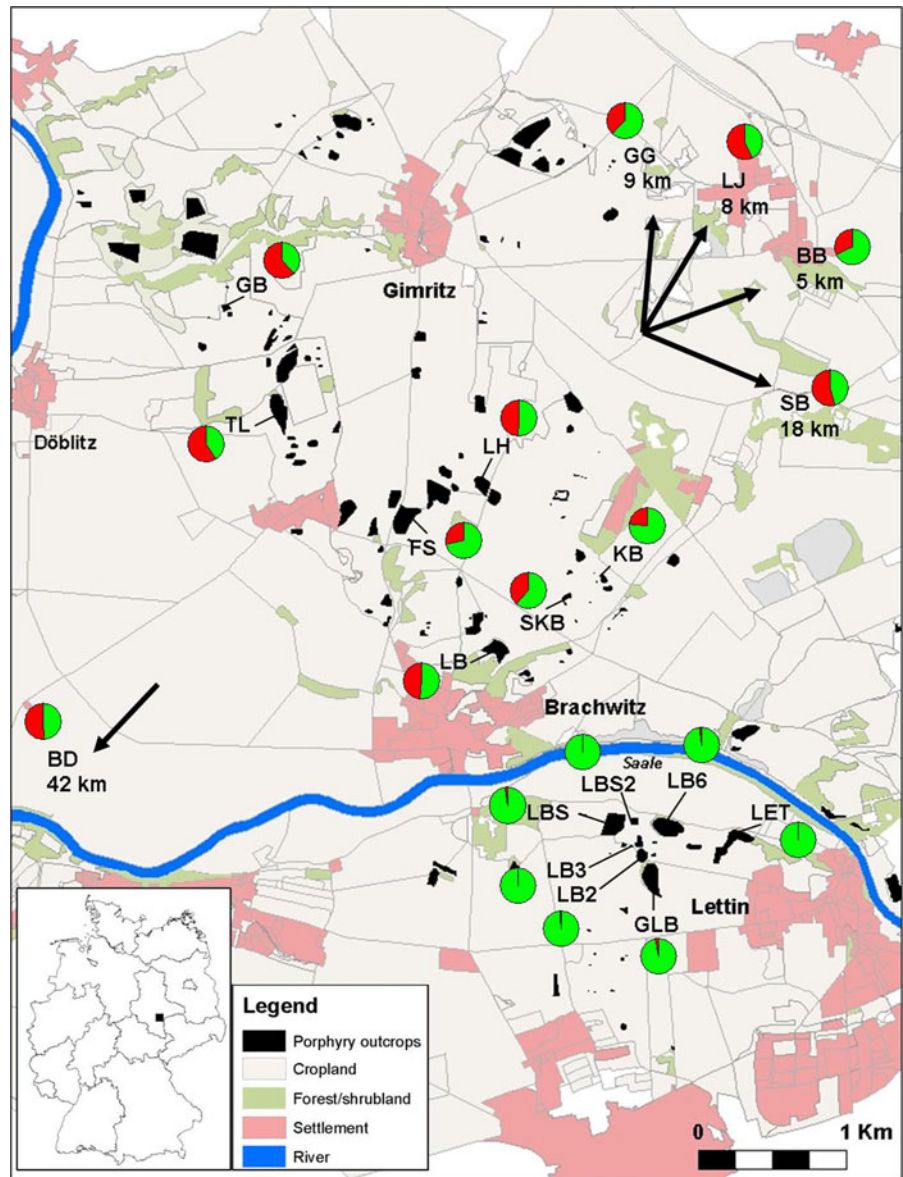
GG
9 km

LJ
8 km

BB
5 km

GB

Gimritz

SB
18 km

TL

Döblitz

LH

FS

KB

SKB

LB

BD
42 km

Brachwitz

Saale

LBS2

LB6

LBS

LET

LB3

LB2

Lettin

GLB

Legend

Porphyry outcrops

Cropland

Forest/shrubland

Settlement

River

0

1 Km